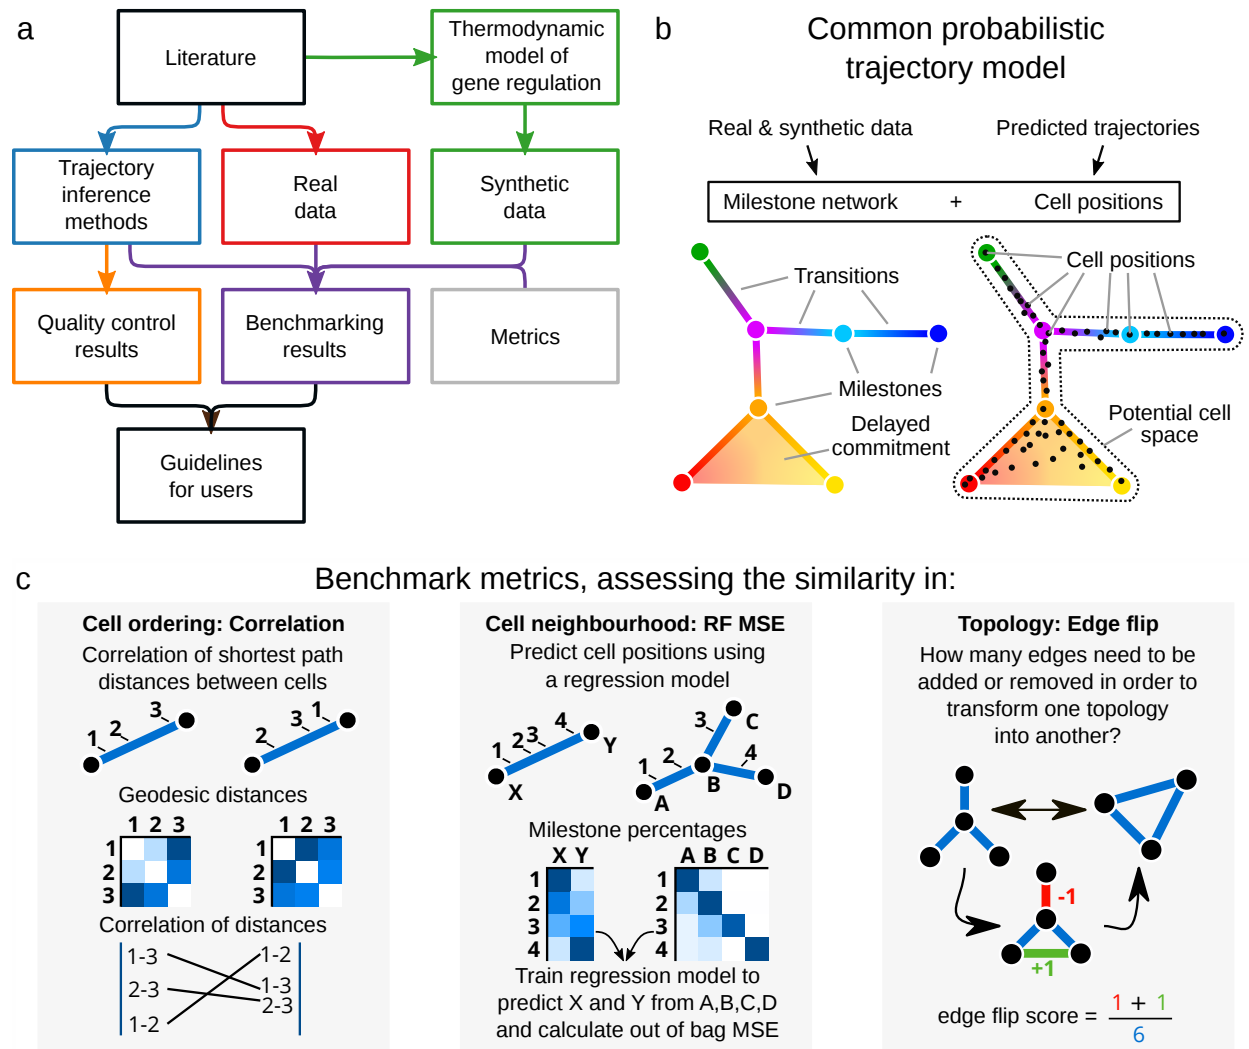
a

Literature

Thermodynamic model of gene regulation

Trajectory inference methods

Real data

Synthetic data

Quality control results

Benchmarking results

Metrics

Guidelines for users

b

Common probabilistic trajectory model

Real & synthetic data

Predicted trajectories

Milestone network + Cell positions

Transitions

Milestones

Delayed commitment

Cell positions

Potential cell space

c

Benchmark metrics, assessing the similarity in:

**Cell ordering: Correlation**
Correlation of shortest path distances between cells

1 2 3
2 3 1

Geodesic distances

| | 1 | 2 | 3 |
|---|---|---|---|
| 1 | | | |
| 2 | | | |
| 3 | | | |

| | 1 | 2 | 3 |
|---|---|---|---|
| 1 | | | |
| 2 | | | |
| 3 | | | |

Correlation of distances

1-3
2-3
1-2

1-2
1-3
2-3

**Cell neighbourhood: RF MSE**
Predict cell positions using a regression model

1 2 3 4 X Y

1 2 3 4 A B C D

Milestone percentages

| | X | Y |
|---|---|---|
| 1 | | |
| 2 | | |
| 3 | | |
| 4 | | |

| | A | B | C | D |
|---|---|---|---|---|
| 1 | | | | |
| 2 | | | | |
| 3 | | | | |
| 4 | | | | |

Train regression model to predict X and Y from A,B,C,D and calculate out of bag MSE

**Topology: Edge flip**
How many edges need to be added or removed in order to transform one topology into another?

-1

+1

edge flip score = $\frac{1 + 1}{6}$